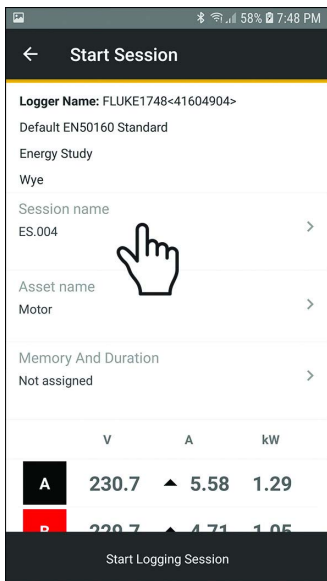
58% 7:48 PM

← Start Session

Logger Name: FLUKE1748<41604904>

Default EN50160 Standard

Energy Study

Wye

Session name
ES.004

Asset name
Motor

Memory And Duration
Not assigned

| | V | A | kW |
|---|---|---|---|
| A | 230.7 | ▲ 5.58 | 1.29 |
| B | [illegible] | ▲ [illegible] | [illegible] |

Start Logging Session